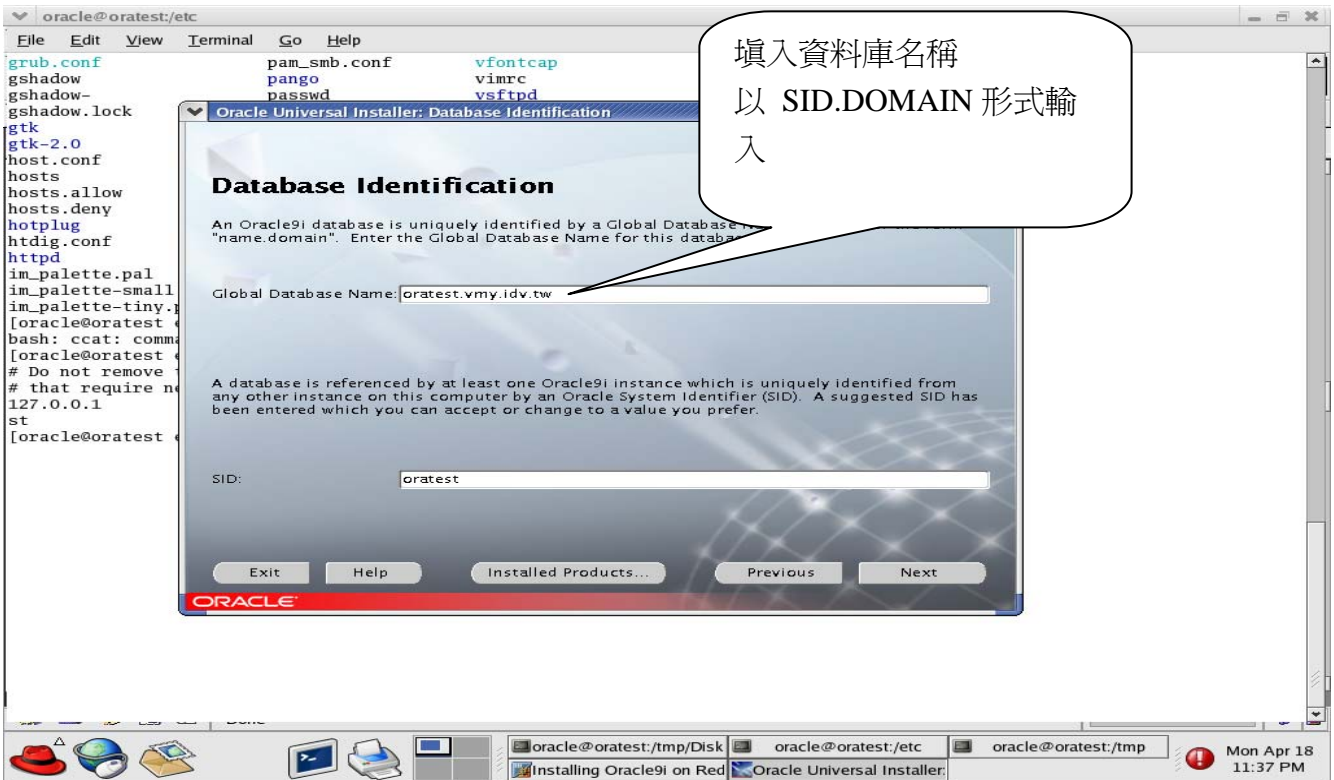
oracle@oratest:/etc

File Edit View Terminal Go Help

grub.conf
gshadow
gshadow-
gshadow.lock
gtk
gtk-2.0
host.conf
hosts
hosts.allow
hosts.deny
hotplug
htdig.conf
httpd
im_palette.pal
im_palette-small
im_palette-tiny.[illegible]
[oracle@oratest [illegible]
bash: ccat: comma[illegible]
[oracle@oratest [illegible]
# Do not remove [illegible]
# that require ne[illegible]
127.0.0.1
st
[oracle@oratest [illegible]

pam_smb.conf
pango
passwd

vfontcap
vimrc
vsftpd

填入資料庫名稱
以 SID.DOMAIN 形式輸入

Oracle Universal Installer: Database Identification

Database Identification

An Oracle9i database is uniquely identified by a Global Database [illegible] "name.domain". Enter the Global Database Name for this databa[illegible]

Global Database Name: oratest.vmy.idv.tw

A database is referenced by at least one Oracle9i instance which is uniquely identified from any other instance on this computer by an Oracle System Identifier (SID). A suggested SID has been entered which you can accept or change to a value you prefer.

SID: oratest

Exit Help Installed Products... Previous Next

ORACLE

oracle@oratest:/tmp/Disk
Installing Oracle9i on Red
oracle@oratest:/etc
Oracle Universal Installer:
oracle@oratest:/tmp
Mon Apr 18
11:37 PM